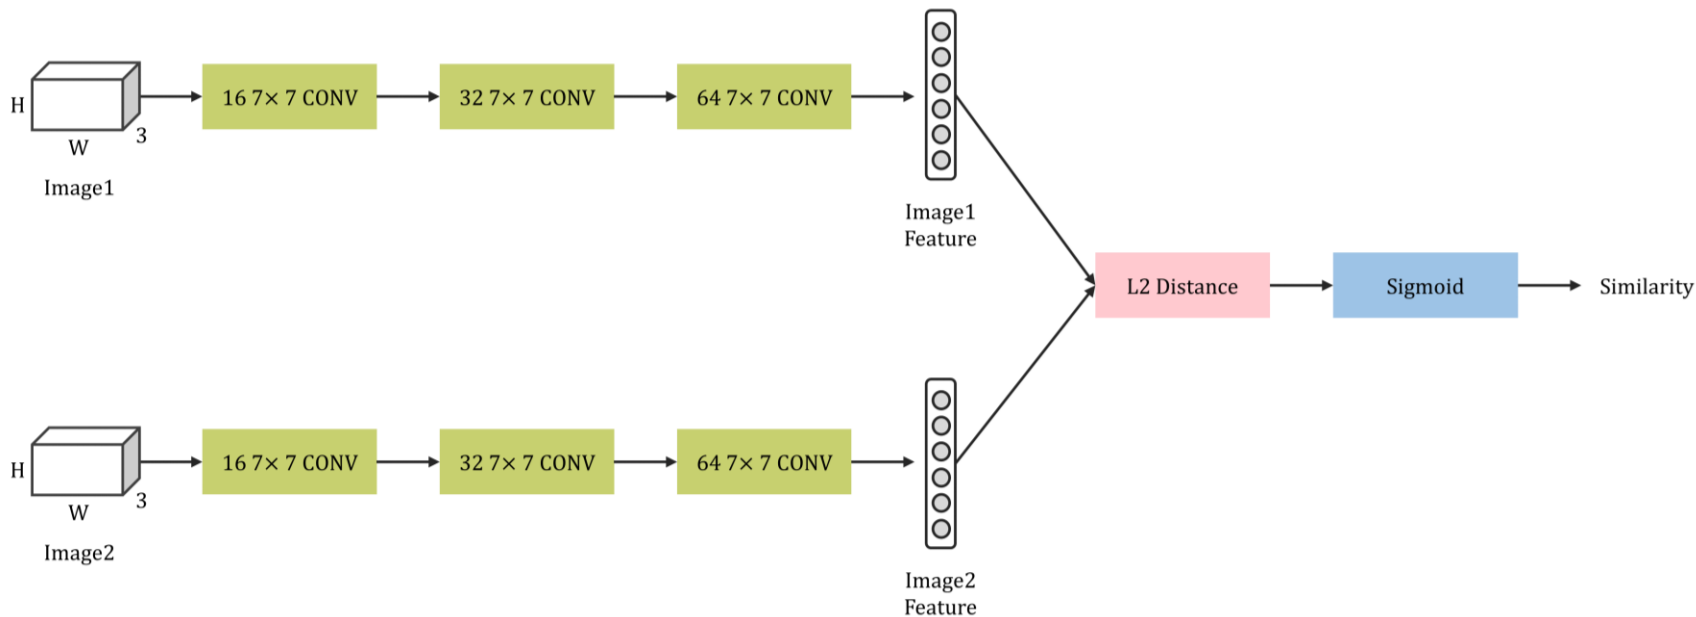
H
W
3
Image1

$16\ 7\times 7$ CONV

$32\ 7\times 7$ CONV

$64\ 7\times 7$ CONV

Image1
Feature

L2 Distance

Sigmoid

Similarity

H
W
3
Image2

$16\ 7\times 7$ CONV

$32\ 7\times 7$ CONV

$64\ 7\times 7$ CONV

Image2
Feature